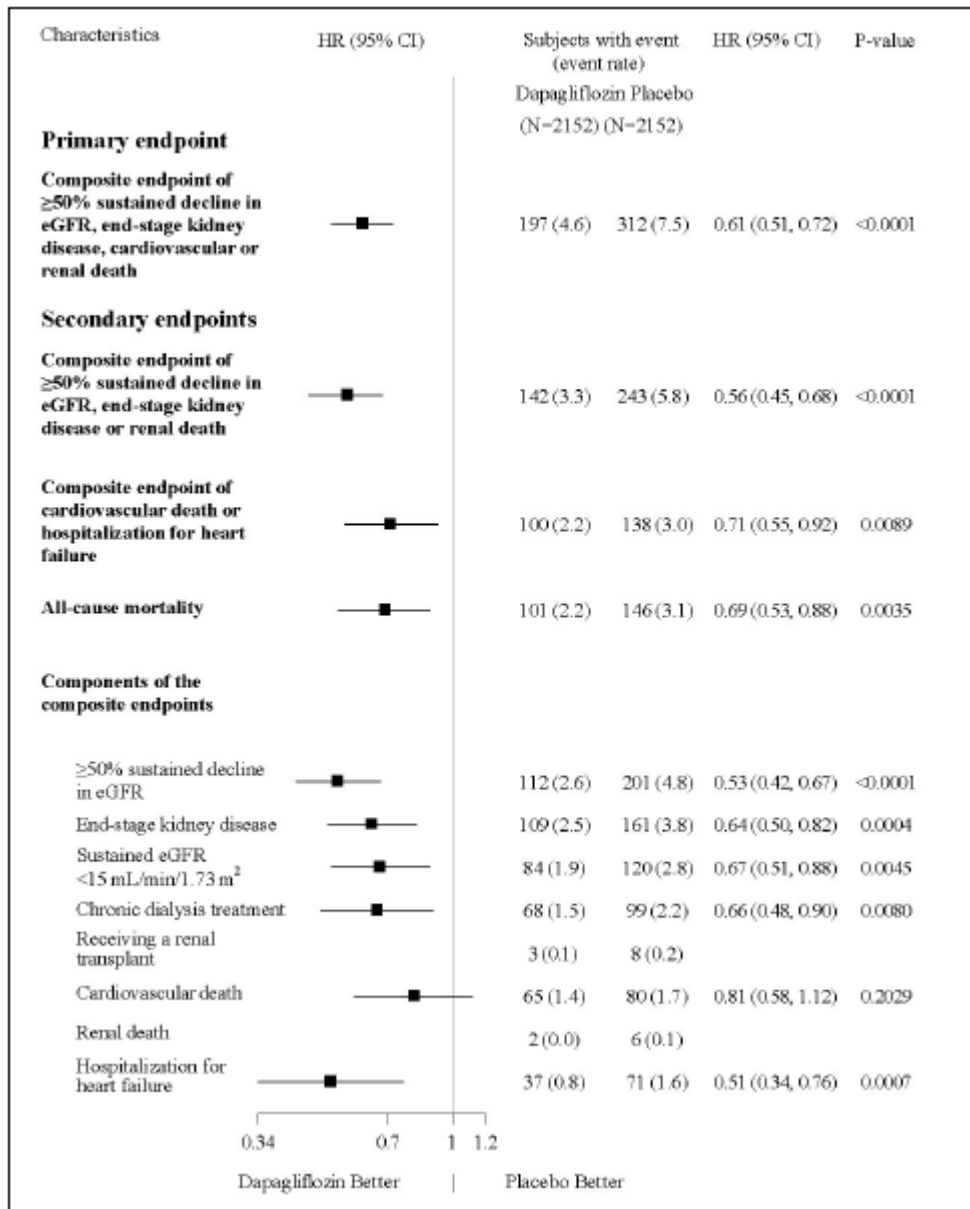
| Characteristics | HR (95% CI) | Subjects with event (event rate) Dapagliflozin (N=2152) | Placebo (N=2152) | HR (95% CI) | P-value |
|---|---|---|---|---|---|
| **Primary endpoint** | | | | | |
| **Composite endpoint of ≥50% sustained decline in eGFR, end-stage kidney disease, cardiovascular or renal death** | | 197 (4.6) | 312 (7.5) | 0.61 (0.51, 0.72) | <0.0001 |
| **Secondary endpoints** | | | | | |
| **Composite endpoint of ≥50% sustained decline in eGFR, end-stage kidney disease or renal death** | | 142 (3.3) | 243 (5.8) | 0.56 (0.45, 0.68) | <0.0001 |
| **Composite endpoint of cardiovascular death or hospitalization for heart failure** | | 100 (2.2) | 138 (3.0) | 0.71 (0.55, 0.92) | 0.0089 |
| **All-cause mortality** | | 101 (2.2) | 146 (3.1) | 0.69 (0.53, 0.88) | 0.0035 |
| **Components of the composite endpoints** | | | | | |
| ≥50% sustained decline in eGFR | | 112 (2.6) | 201 (4.8) | 0.53 (0.42, 0.67) | <0.0001 |
| End-stage kidney disease | | 109 (2.5) | 161 (3.8) | 0.64 (0.50, 0.82) | 0.0004 |
| Sustained eGFR <15 mL/min/1.73 m$^2$ | | 84 (1.9) | 120 (2.8) | 0.67 (0.51, 0.88) | 0.0045 |
| Chronic dialysis treatment | | 68 (1.5) | 99 (2.2) | 0.66 (0.48, 0.90) | 0.0080 |
| Receiving a renal transplant | | 3 (0.1) | 8 (0.2) | | |
| Cardiovascular death | | 65 (1.4) | 80 (1.7) | 0.81 (0.58, 1.12) | 0.2029 |
| Renal death | | 2 (0.0) | 6 (0.1) | | |
| Hospitalization for heart failure | | 37 (0.8) | 71 (1.6) | 0.51 (0.34, 0.76) | 0.0007 |

0.34 0.7 1 1.2

Dapagliflozin Better | Placebo Better